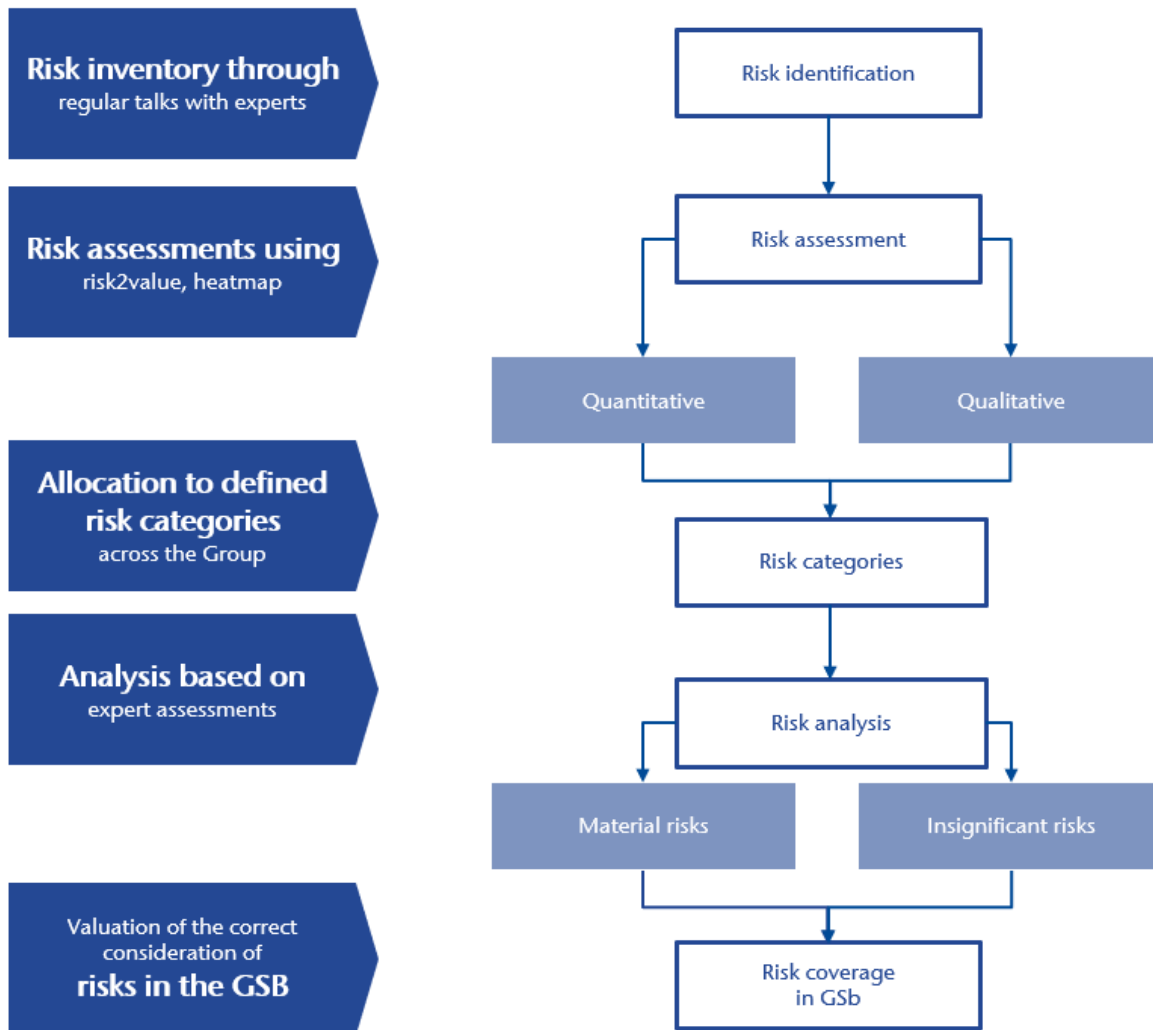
Risk inventory through
regular talks with experts

Risk identification

Risk assessments using
risk2value, heatmap

Risk assessment

Quantitative

Qualitative

Allocation to defined risk categories
across the Group

Risk categories

Analysis based on
expert assessments

Risk analysis

Material risks

Insignificant risks

Valuation of the correct consideration of
risks in the GSB

Risk coverage in GSb